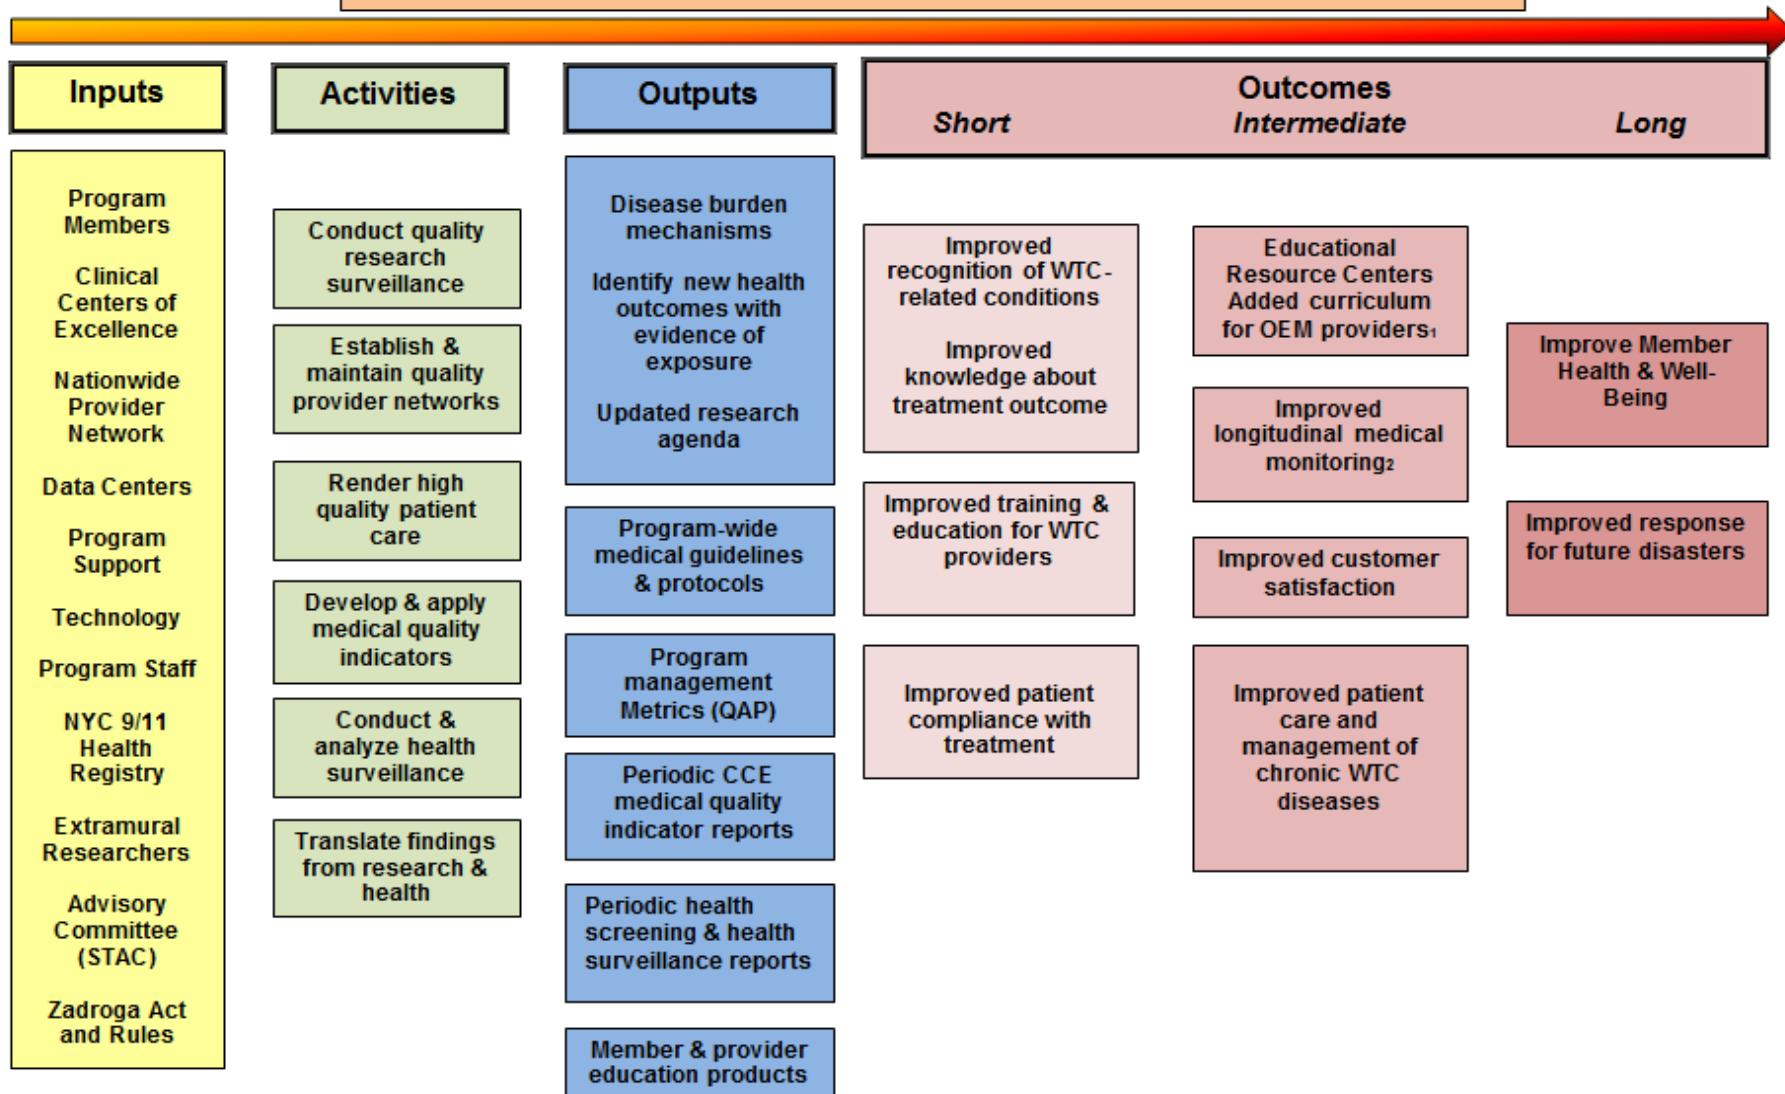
Inputs

Program Members

Clinical Centers of Excellence

Nationwide Provider Network

Data Centers

Program Support

Technology

Program Staff

NYC 9/11 Health Registry

Extramural Researchers

Advisory Committee (STAC)

Zadroga Act and Rules

Activities

Conduct quality research surveillance

Establish & maintain quality provider networks

Render high quality patient care

Develop & apply medical quality indicators

Conduct & analyze health surveillance

Translate findings from research & health

Outputs

Disease burden mechanisms

Identify new health outcomes with evidence of exposure

Updated research agenda

Program-wide medical guidelines & protocols

Program management Metrics (QAP)

Periodic CCE medical quality indicator reports

Periodic health screening & health surveillance reports

Member & provider education products

Outcomes
Short Intermediate Long

Improved recognition of WTC-related conditions

Improved knowledge about treatment outcome

Improved training & education for WTC providers

Improved patient compliance with treatment

Educational Resource Centers Added curriculum for OEM providers$_1$

Improved longitudinal medical monitoring$_2$

Improved customer satisfaction

Improved patient care and management of chronic WTC diseases

Improve Member Health & Well-Being

Improved response for future disasters